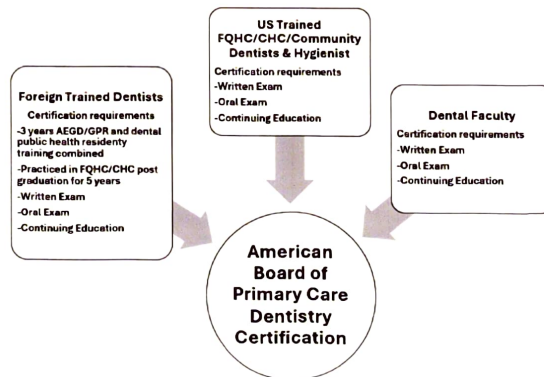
US Trained FQHC/CHC/Community Dentists & Hygienist

Certification requirements
-Written Exam
-Oral Exam
-Continuing Education

Foreign Trained Dentists

Certification requirements
-3 years AEGD/GPR and dental public health residency training combined
-Practiced in FQHC/CHC post graduation for 5 years
-Written Exam
-Oral Exam
-Continuing Education

Dental Faculty

Certification requirements
-Written Exam
-Oral Exam
-Continuing Education

American Board of Primary Care Dentistry Certification